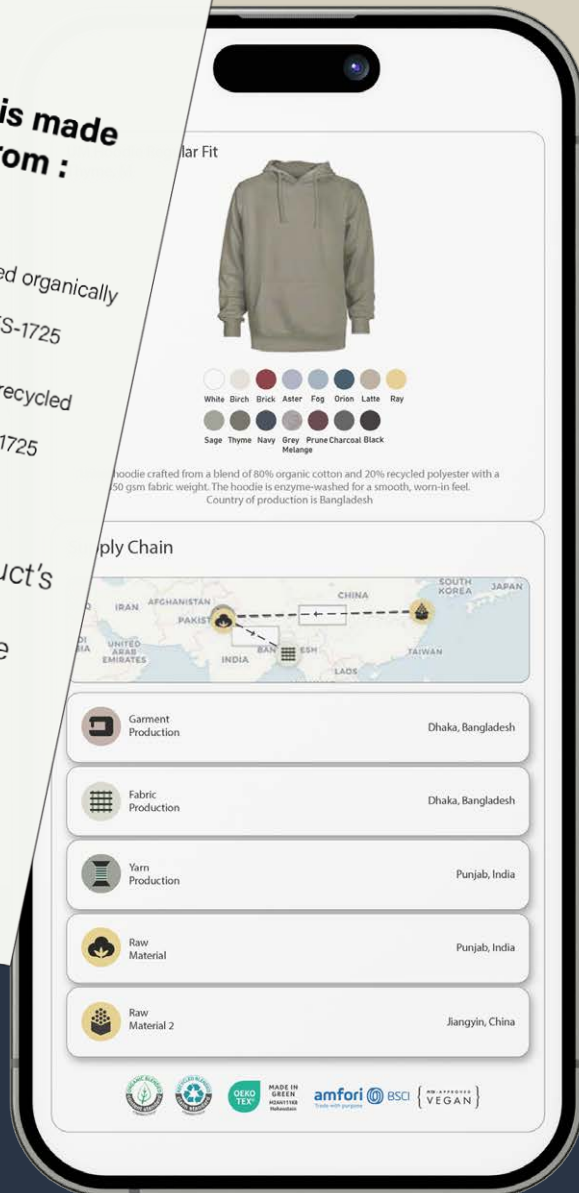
is made
rom :

ed organically
S-1725

recycled
1725

uct's

e

lar Fit

White Birch Brick Aster Fog Orion Latte Ray
Sage Thyme Navy Grey Melange Prune Charcoal Black

hoodie crafted from a blend of 80% organic cotton and 20% recycled polyester with a 50 gsm fabric weight. The hoodie is enzyme-washed for a smooth, worn-in feel. Country of production is Bangladesh

ply Chain

SOUTH KOREA JAPAN CHINA IRAN AFGHANISTAN PAKIST UNITED ARAB EMIRATES INDIA BAN ESH TAIWAN LAOS

Garment Production Dhaka, Bangladesh

Fabric Production Dhaka, Bangladesh

Yarn Production Punjab, India

Raw Material Punjab, India

Raw Material 2 Jiangyin, China

OEKO TEX MADE IN GREEN amfori BSCI VEGAN